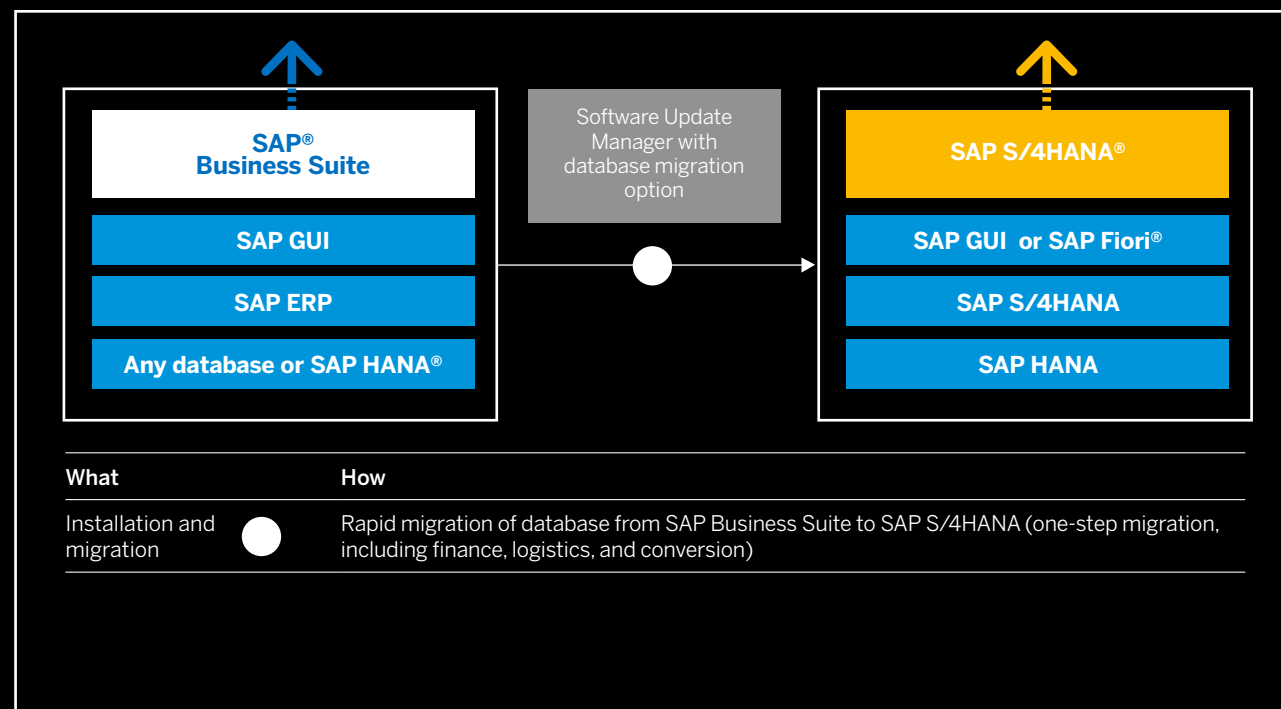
SAP®
Business Suite

SAP GUI

SAP ERP

Any database or SAP HANA®

Software Update Manager with database migration option

SAP S/4HANA®

SAP GUI or SAP Fiori®

SAP S/4HANA

SAP HANA

| What | How |
|---|---|
| Installation and migration | Rapid migration of database from SAP Business Suite to SAP S/4HANA (one-step migration, including finance, logistics, and conversion) |